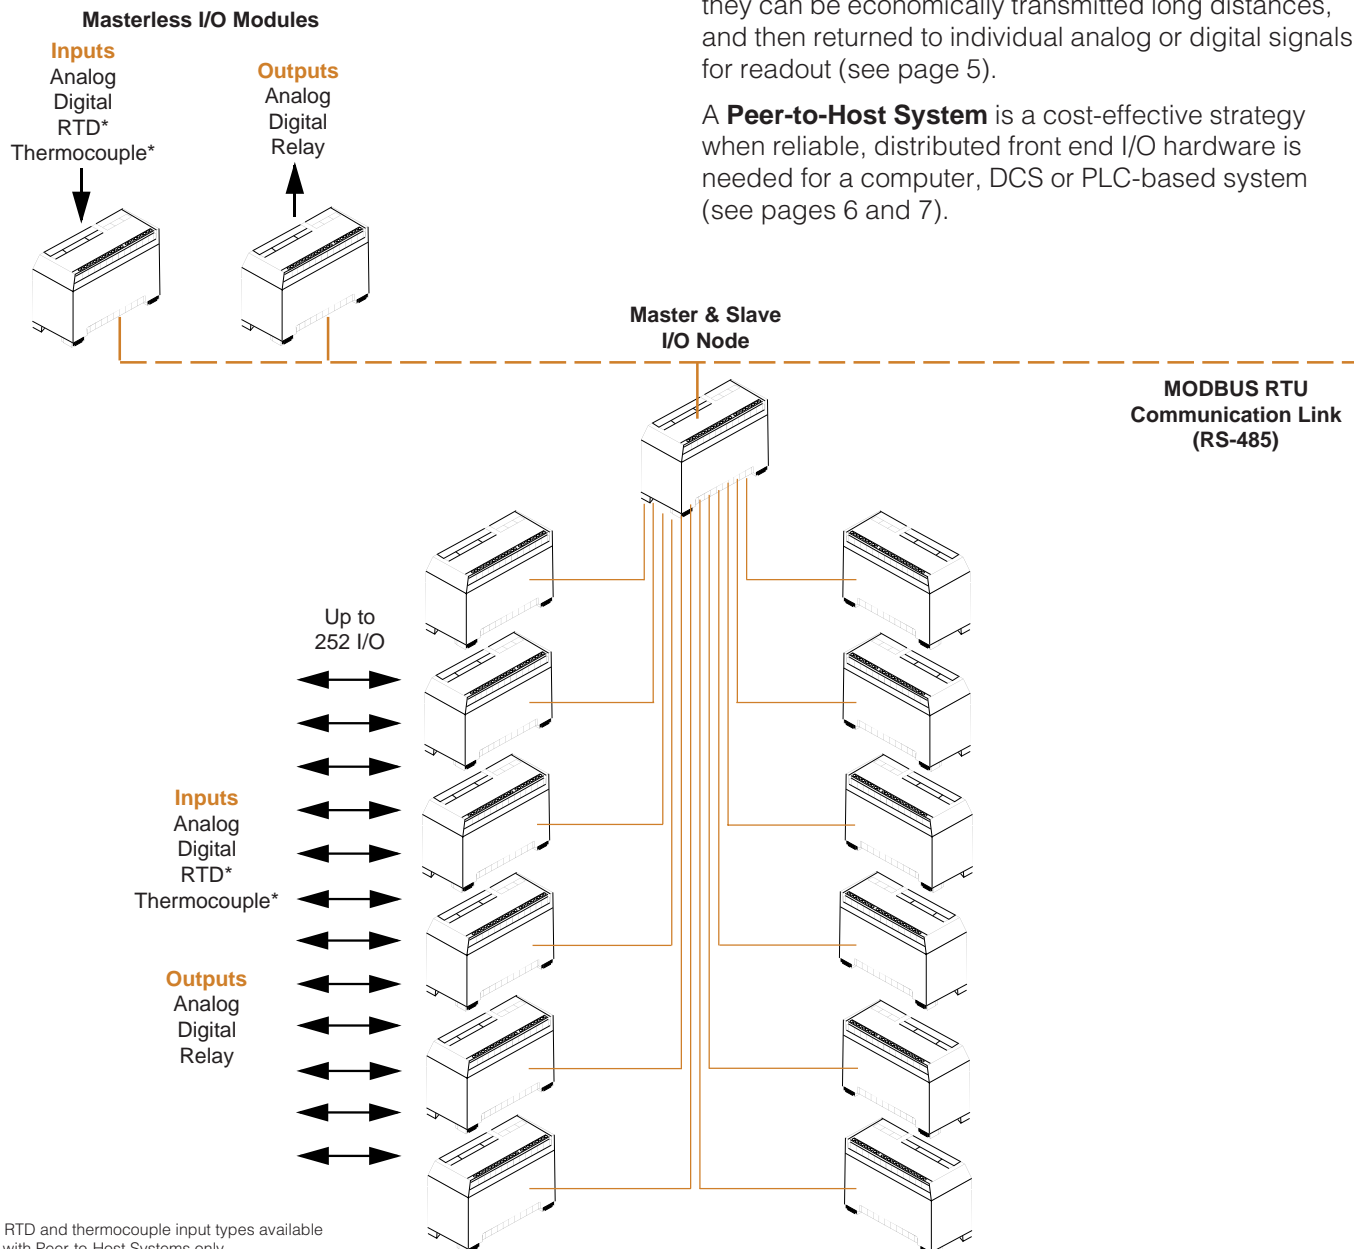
Masterless I/O Modules

Inputs
Analog
Digital
RTD*
Thermocouple*

Outputs
Analog
Digital
Relay

they can be economically transmitted long distances, and then returned to individual analog or digital signals for readout (see page 5).

A **Peer-to-Host System** is a cost-effective strategy when reliable, distributed front end I/O hardware is needed for a computer, DCS or PLC-based system (see pages 6 and 7).

Master & Slave
I/O Node

MODBUS RTU
Communication Link
(RS-485)

Up to
252 I/O

Inputs
Analog
Digital
RTD*
Thermocouple*

Outputs
Analog
Digital
Relay

RTD and thermocouple input types available with Peer-to-Host Systems only